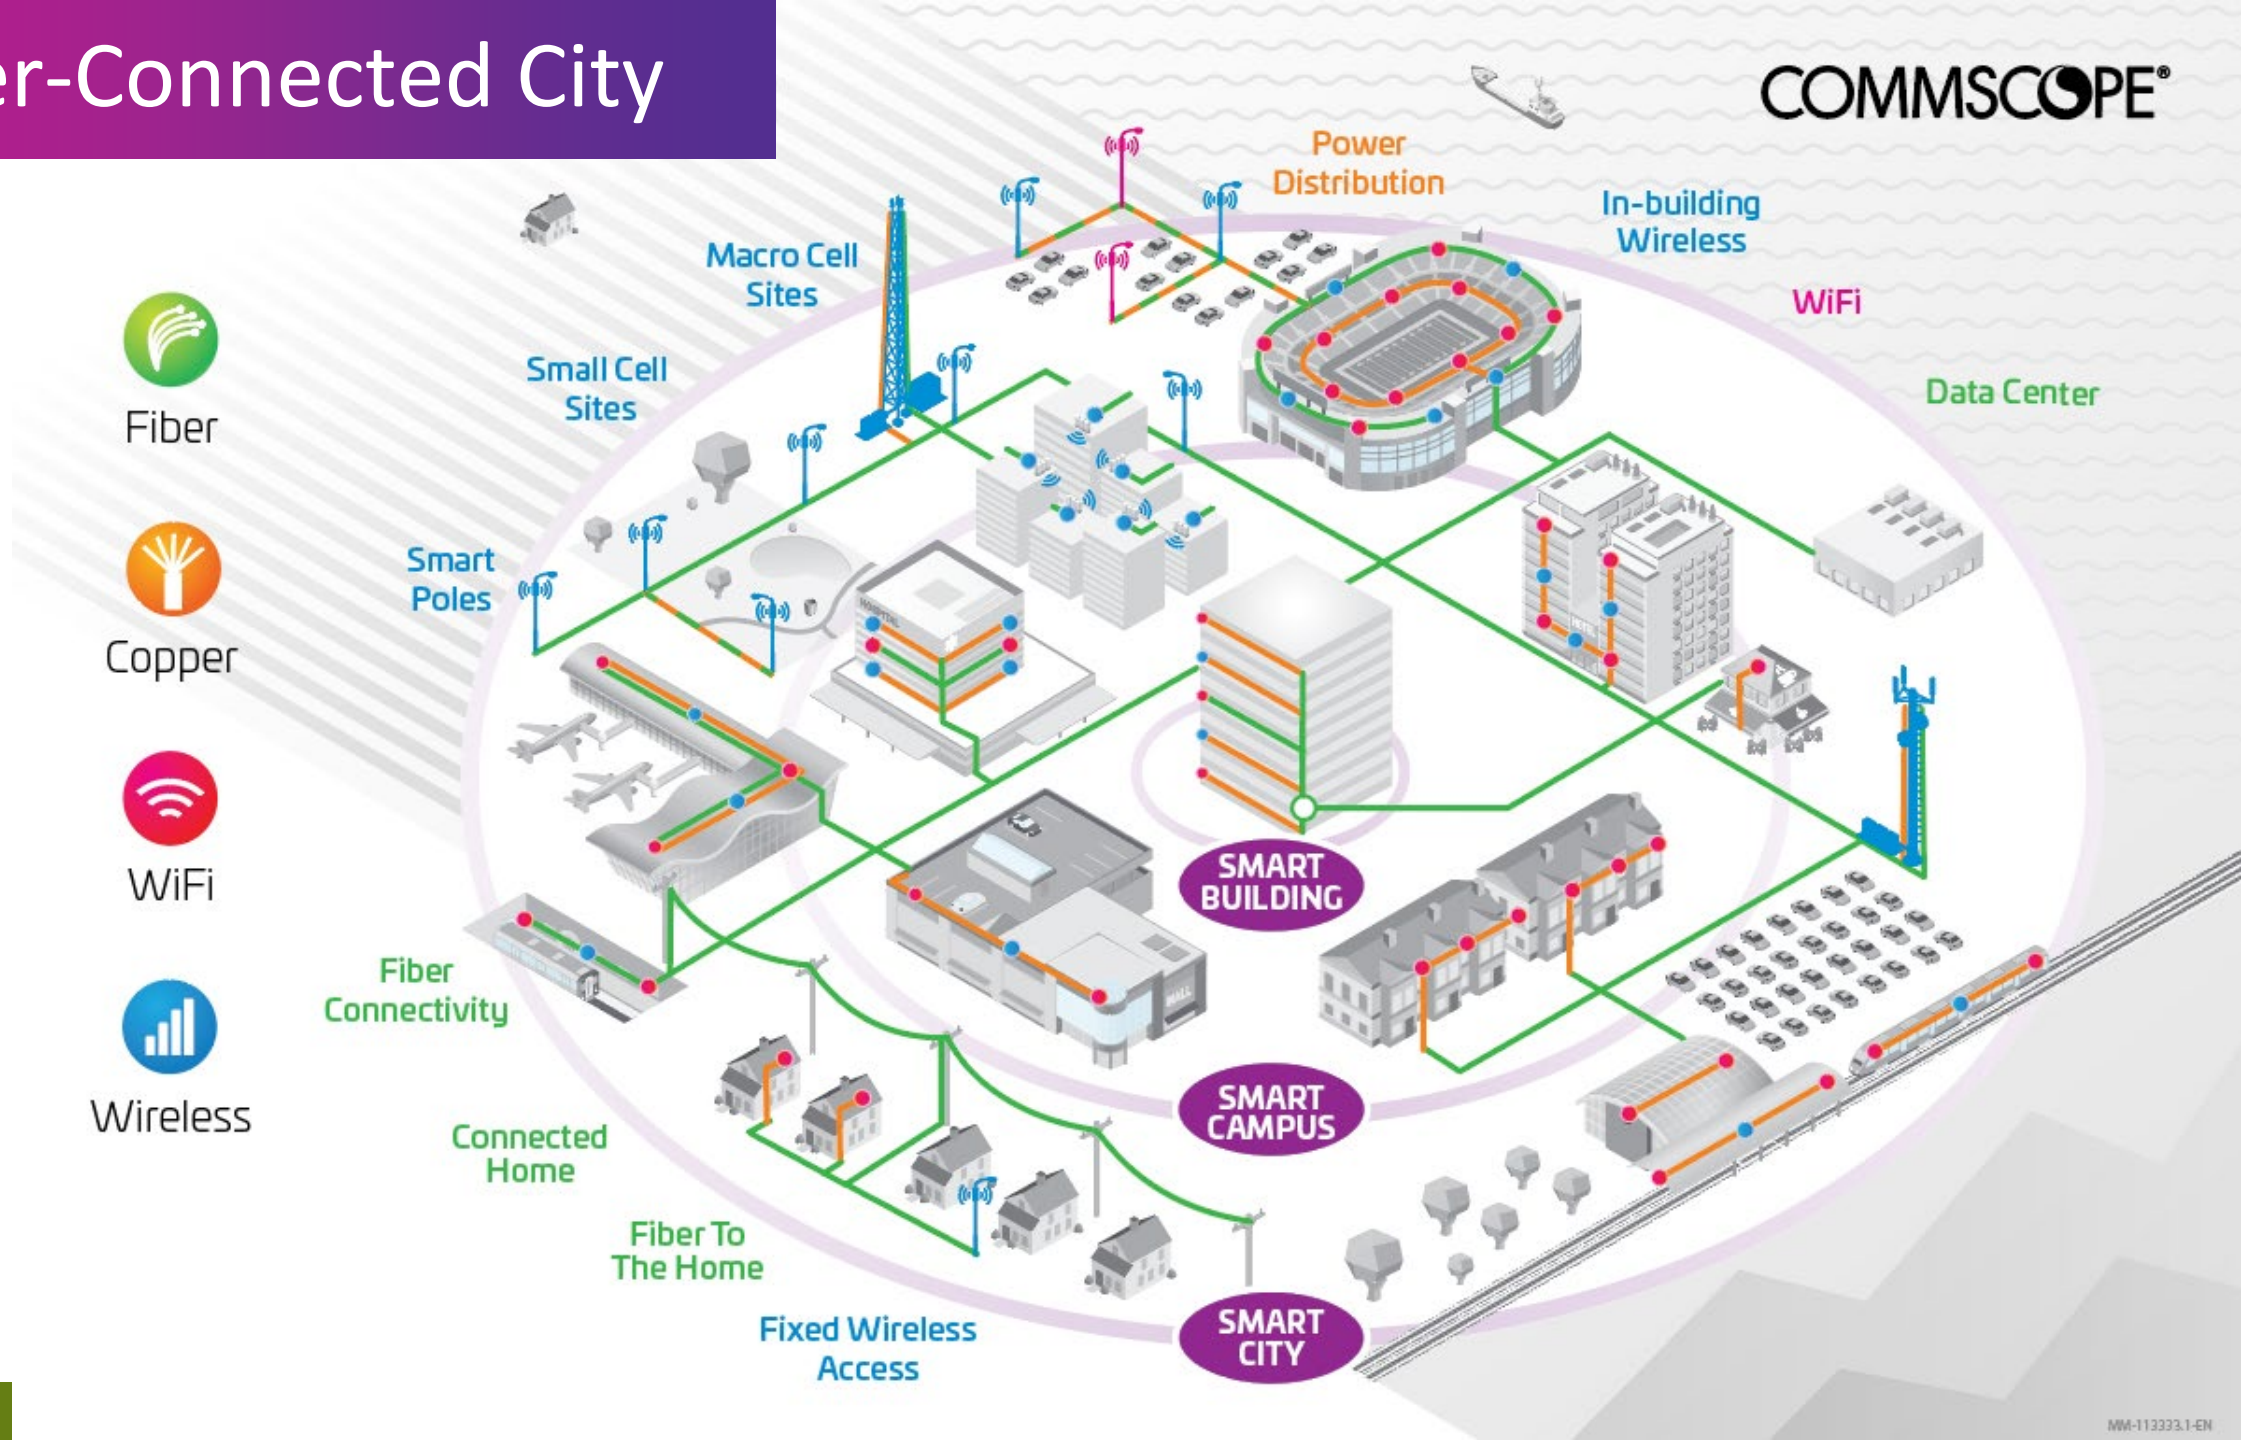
er-Connected City

COMMSCOPE®

Fiber

Copper

WiFi

Wireless

Power Distribution

In-building Wireless

WiFi

Data Center

Macro Cell Sites

Small Cell Sites

Smart Poles

Fiber Connectivity

Connected Home

Fiber To The Home

Fixed Wireless Access

SMART BUILDING

SMART CAMPUS

SMART CITY

HOSPITAL

HOTEL

MALL

MM-113333.1-EN